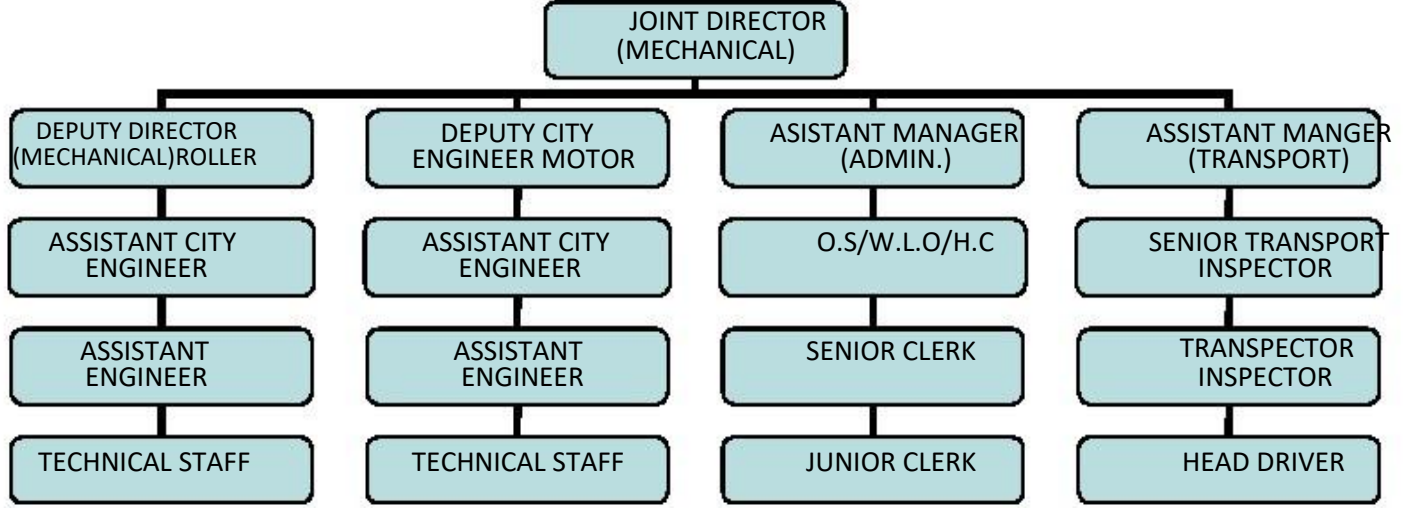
JOINT DIRECTOR
(MECHANICAL)

DEPUTY DIRECTOR
(MECHANICAL)ROLLER

ASSISTANT CITY
ENGINEER

ASSISTANT
ENGINEER

TECHNICAL STAFF

DEPUTY CITY
ENGINEER MOTOR

ASSISTANT CITY
ENGINEER

ASSISTANT
ENGINEER

TECHNICAL STAFF

ASISTANT MANAGER
(ADMIN.)

O.S/W.L.O/H.C

SENIOR CLERK

JUNIOR CLERK

ASSISTANT MANGER
(TRANSPORT)

SENIOR TRANSPORT
INSPECTOR

TRANSPECTOR
INSPECTOR

HEAD DRIVER